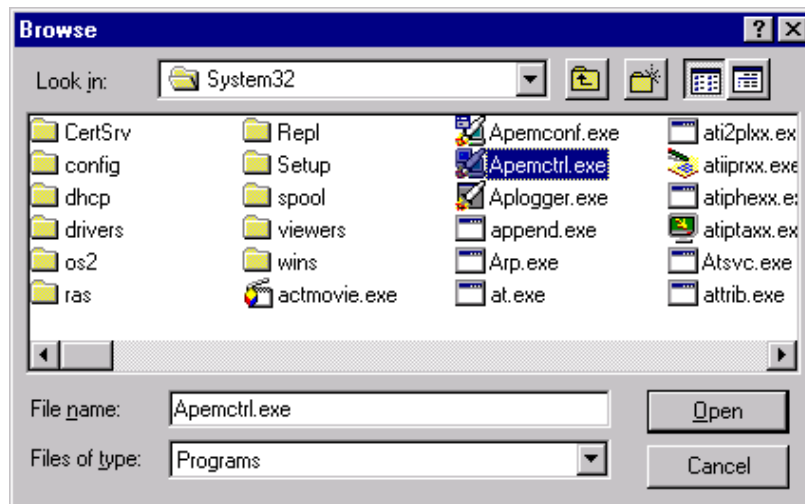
Browse

?

X

Look in: System32

CertSrv
config
dhcp
drivers
os2
ras

Repl
Setup
spool
viewers
wins
actmovie.exe

Apemconf.exe
Apemctrl.exe
Aplogger.exe
append.exe
Arp.exe
at.exe

ati2plxx.ex
atiiprxx.exe
atiphexx.e
atiptaxx.ex
Atsvc.exe
attrib.exe

File name: Apemctrl.exe

Files of type: Programs

Open

Cancel